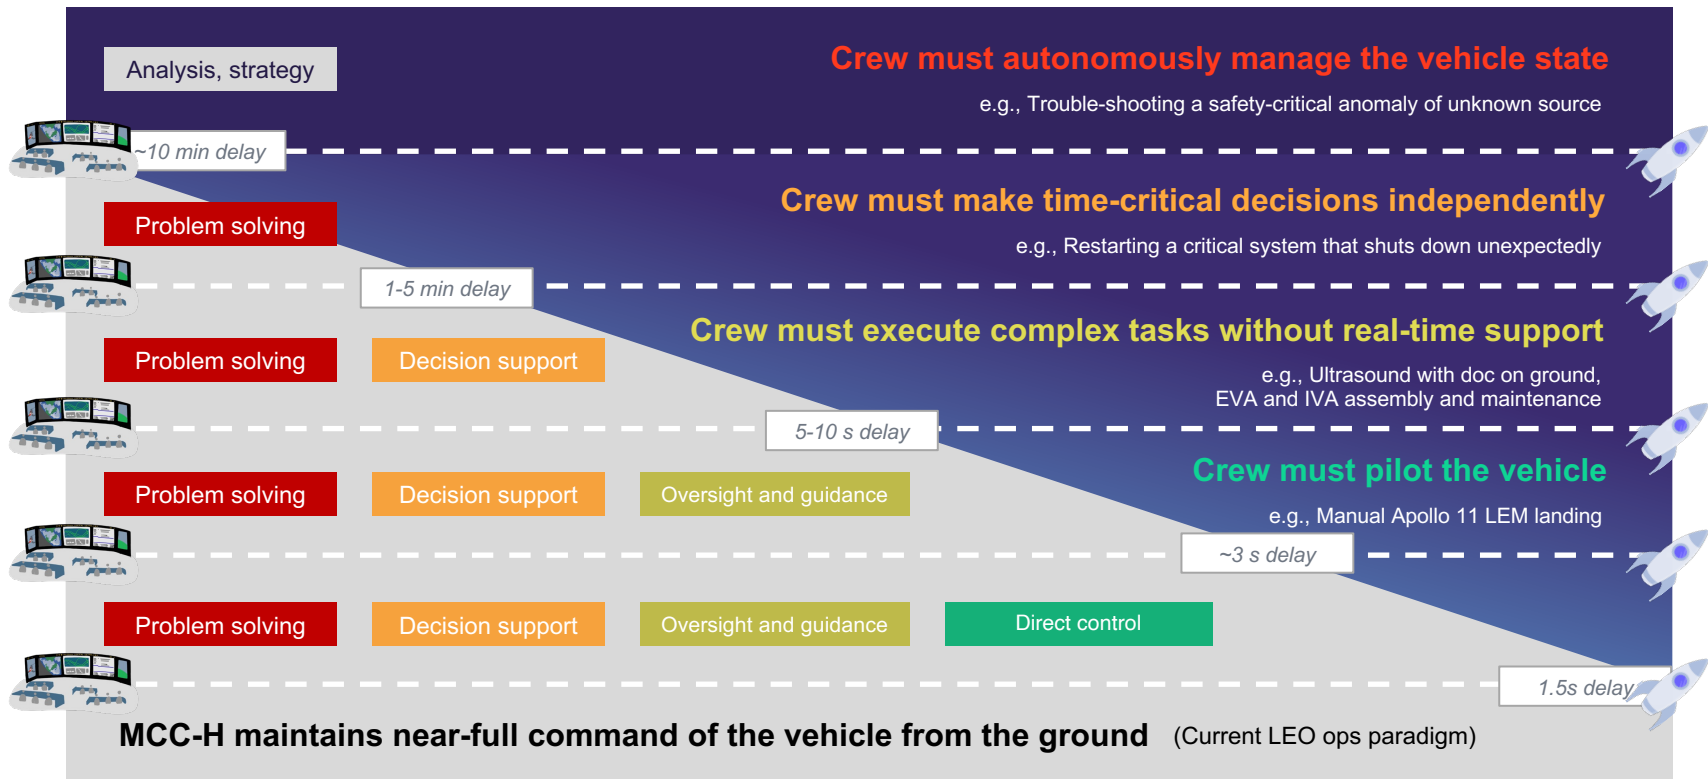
Analysis, strategy

Crew must autonomously manage the vehicle state

e.g., Trouble-shooting a safety-critical anomaly of unknown source

~10 min delay

Problem solving

Crew must make time-critical decisions independently

e.g., Restarting a critical system that shuts down unexpectedly

1-5 min delay

Crew must execute complex tasks without real-time support

Problem solving

Decision support

e.g., Ultrasound with doc on ground, EVA and IVA assembly and maintenance

5-10 s delay

Crew must pilot the vehicle

Problem solving

Decision support

Oversight and guidance

e.g., Manual Apollo 11 LEM landing

~3 s delay

Problem solving

Decision support

Oversight and guidance

Direct control

1.5s delay

MCC-H maintains near-full command of the vehicle from the ground (Current LEO ops paradigm)